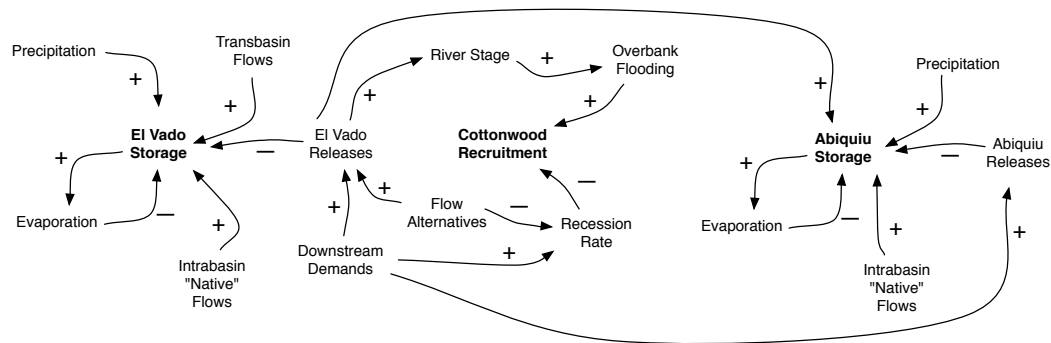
Precipitation
+
Transbasin Flows
+
El Vado Storage
+
Evaporation
—
+
Intrabasin "Native" Flows
—
El Vado Releases
+
River Stage
+
Overbank Flooding
+
Cottonwood Recruitment
+
Downstream Demands
+
Flow Alternatives
—
Recession Rate
—
+
+
Abiquiu Storage
Precipitation
+
—
Abiquiu Releases
+
Evaporation
—
+
Intrabasin "Native" Flows
+